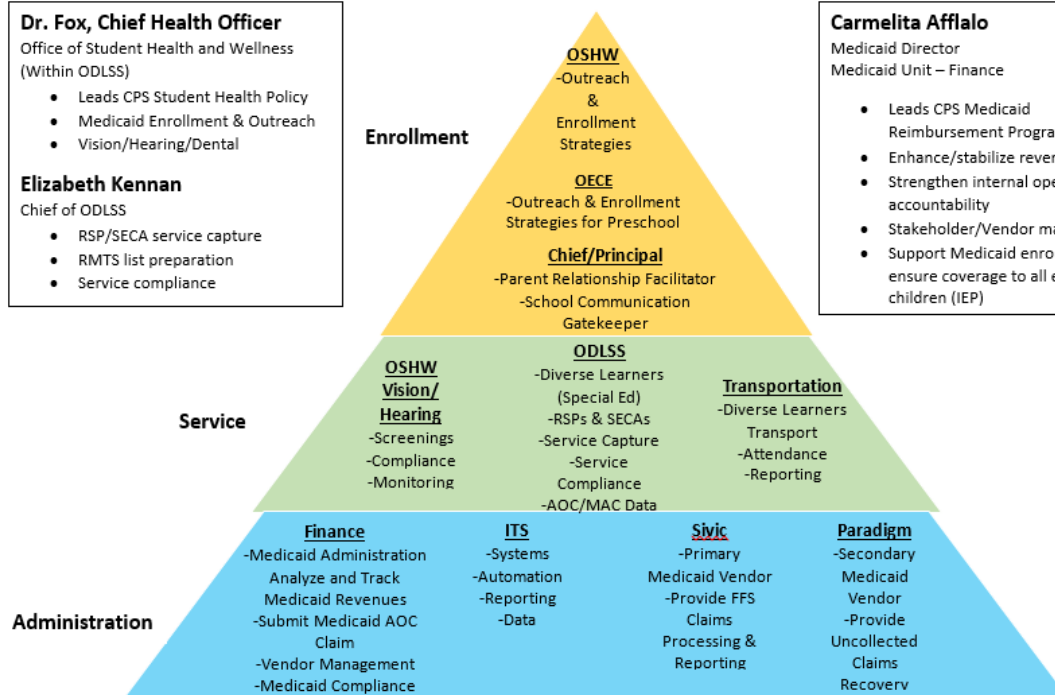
Dr. Fox, Chief Health Officer
Office of Student Health and Wellness (Within ODLSS)

- Leads CPS Student Health Policy
- Medicaid Enrollment & Outreach
- Vision/Hearing/Dental

Elizabeth Kennan
Chief of ODLSS

- RSP/SECA service capture
- RMTS list preparation
- Service compliance

Carmelita Afflalo
Medicaid Director
Medicaid Unit – Finance

- Leads CPS Medicaid Reimbursement Progra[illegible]
- Enhance/stabilize reve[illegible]
- Strengthen internal ope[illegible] accountability
- Stakeholder/Vendor ma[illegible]
- Support Medicaid enro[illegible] ensure coverage to all e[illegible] children (IEP)

Enrollment

OSHW
-Outreach
&
Enrollment
Strategies

OECE
-Outreach & Enrollment Strategies for Preschool

Chief/Principal
-Parent Relationship Facilitator
-School Communication Gatekeeper

Service

OSHW
Vision/
Hearing
-Screenings
-Compliance
-Monitoring

ODLSS
-Diverse Learners
(Special Ed)
-RSPs & SECAs
-Service Capture
-Service
Compliance
-AOC/MAC Data

Transportation
-Diverse Learners
Transport
-Attendance
-Reporting

Administration

Finance
-Medicaid Administration
Analyze and Track
Medicaid Revenues
-Submit Medicaid AOC
Claim
-Vendor Management
-Medicaid Compliance

ITS
-Systems
-Automation
-Reporting
-Data

Sivic
-Primary
Medicaid Vendor
-Provide FFS
Claims
Processing &
Reporting

Paradigm
-Secondary
Medicaid
Vendor
-Provide
Uncollected
Claims
Recovery